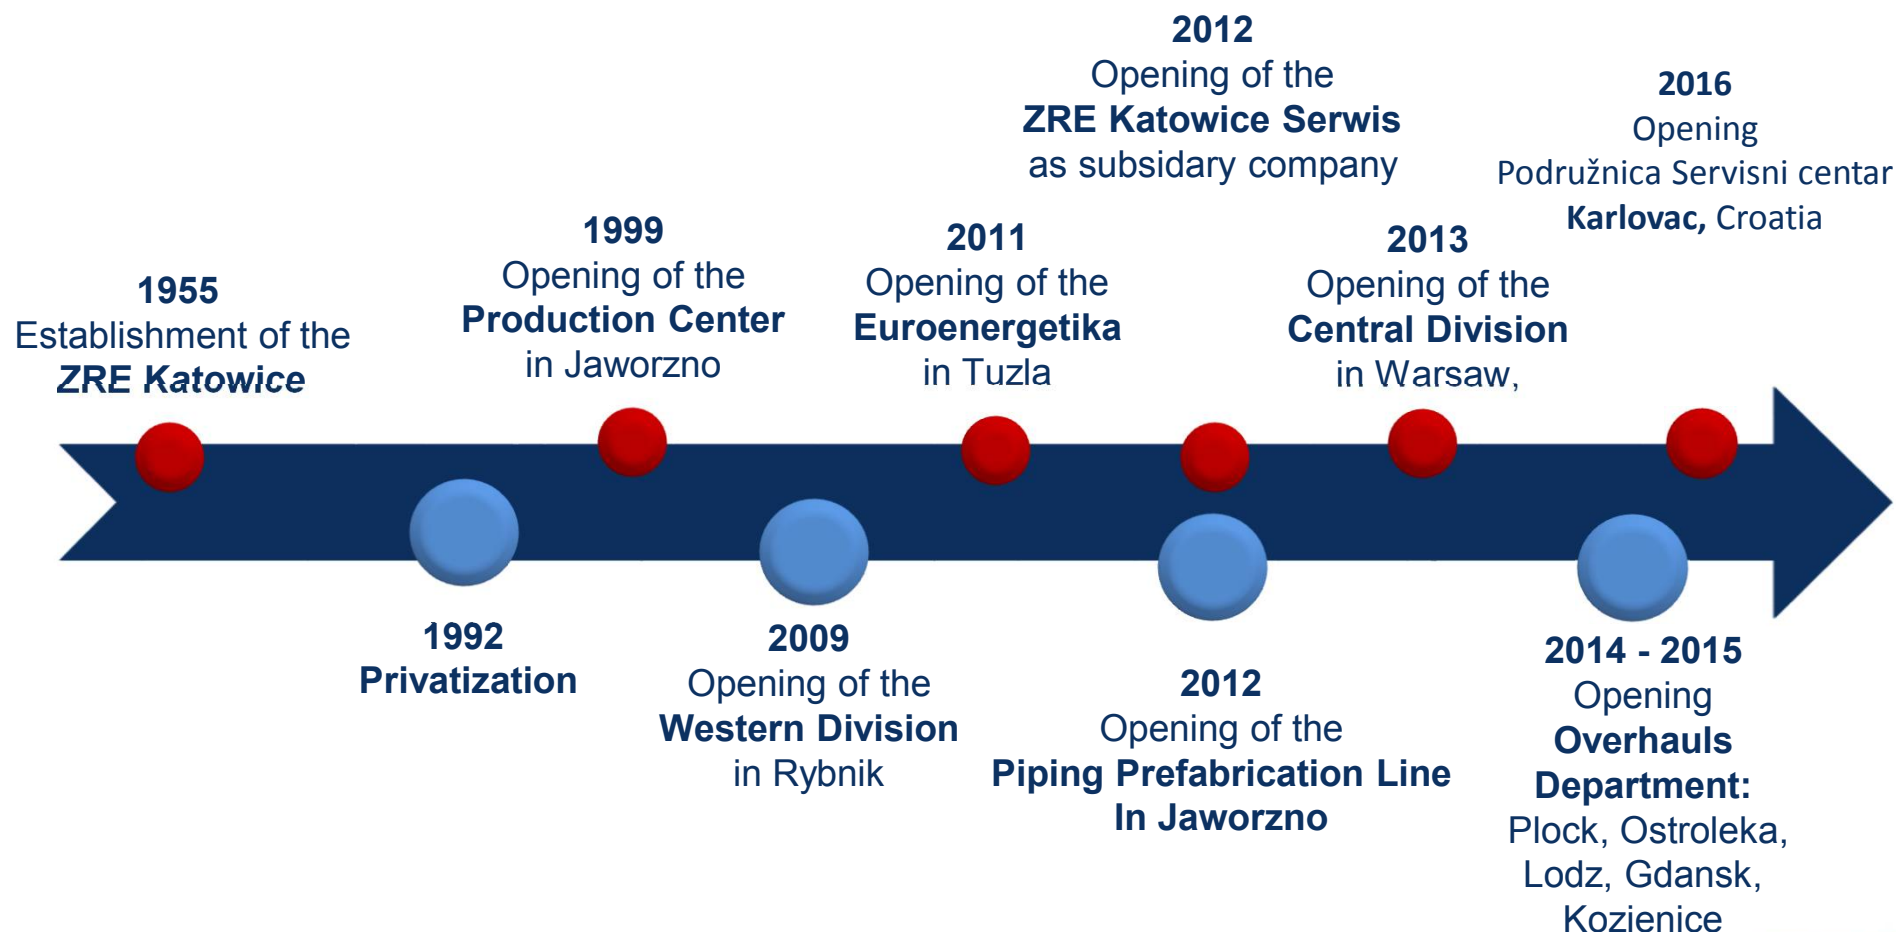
2012
Opening of the
ZRE Katowice Serwis
as subsidary company

2016
Opening
Podružnica Servisni centar
Karlovac, Croatia

1955
Establishment of the
ZRE Katowice

1999
Opening of the
Production Center
in Jaworzno

2011
Opening of the
Euroenergetika
in Tuzla

2013
Opening of the
Central Division
in Warsaw,

1992
Privatization

2009
Opening of the
Western Division
in Rybnik

2012
Opening of the
Piping Prefabrication Line
In Jaworzno

2014 - 2015
Opening
Overhauls
Department:
Plock, Ostroleka,
Lodz, Gdansk,
Kozienice